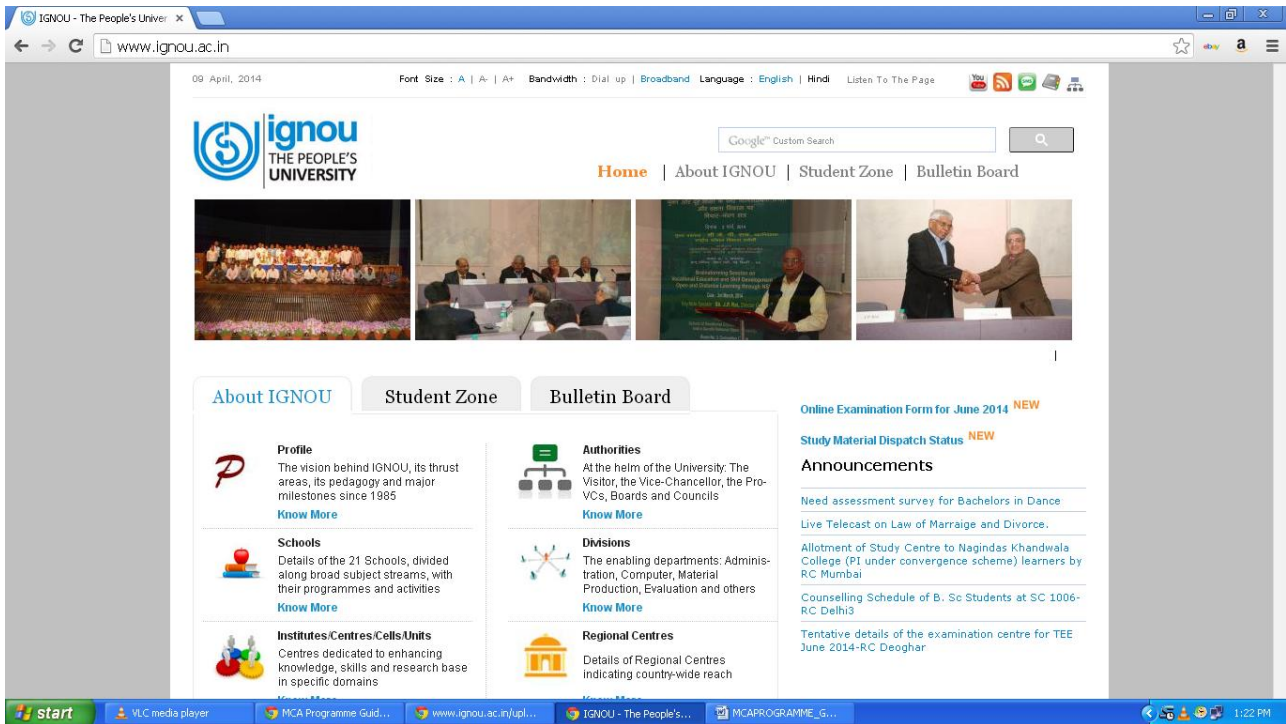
IGNOU - The People's Univer ×

www.ignou.ac.in

09 April, 2014

Font Size : A | A- | A+ Bandwidth : Dial up | Broadband Language : English | Hindi Listen To The Page

ignou
THE PEOPLE'S
UNIVERSITY

Google™ Custom Search

Home | About IGNOU | Student Zone | Bulletin Board

About IGNOU | Student Zone | Bulletin Board

Profile
The vision behind IGNOU, its thrust areas, its pedagogy and major milestones since 1985
Know More

Authorities
At the helm of the University: The Visitor, the Vice-Chancellor, the Pro-VCs, Boards and Councils
Know More

Schools
Details of the 21 Schools, divided along broad subject streams, with their programmes and activities
Know More

Divisions
The enabling departments: Administration, Computer, Material Production, Evaluation and others
Know More

Institutes/Centres/Cells/Units
Centres dedicated to enhancing knowledge, skills and research base in specific domains
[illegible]

Regional Centres
Details of Regional Centres indicating country-wide reach
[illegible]

Online Examination Form for June 2014 NEW

Study Material Dispatch Status NEW

Announcements

Need assessment survey for Bachelors in Dance

Live Telecast on Law of Marraige and Divorce.

Allotment of Study Centre to Nagindas Khandwala College (PI under convergence scheme) learners by RC Mumbai

Counselling Schedule of B. Sc Students at SC 1006-RC Delhi3

Tentative details of the examination centre for TEE June 2014-RC Deoghar

start | VLC media player | MCA Programme Guid... | www.ignou.ac.in/upl... | IGNOU - The People's... | MCAPROGRAMME_G... | 1:22 PM